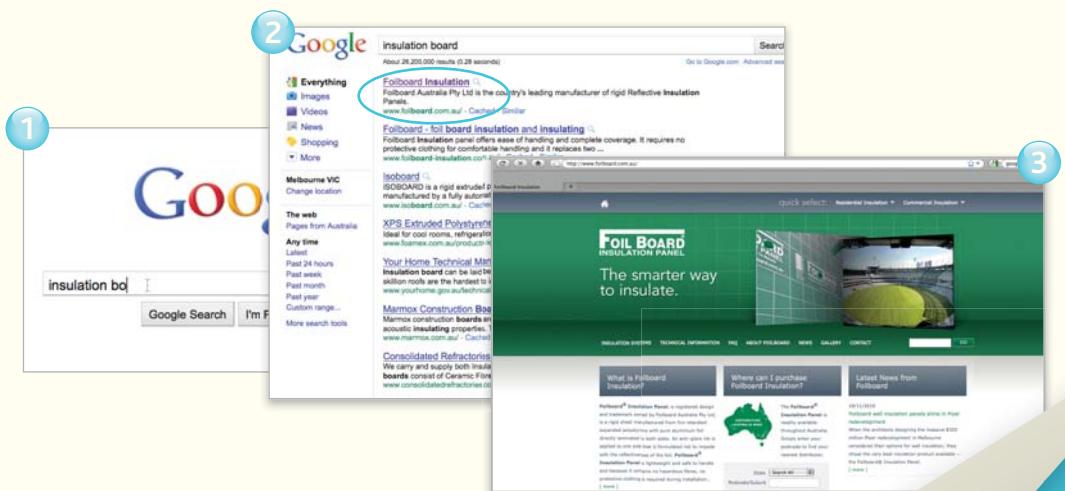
1

Goog

insulation bo

Google Search | I'm F

2

Google

insulation board

Search

About 26,200,000 results (0.28 seconds)

Go to Google.com Advanced sea

Everything
Images
Videos
News
Shopping
More

Melbourne VIC
Change location

The web
Pages from Australia

Any time
Latest
Past 24 hours
Past week
Past month
Past year
Custom range...

More search tools

Foilboard Insulation
Foilboard Australia Pty Ltd is the country's leading manufacturer of rigid Reflective Insulation Panels.
www.foilboard.com.au/ - Cached - Similar

Foilboard - foil board insulation and insulating
Foilboard Insulation panel offers ease of handling and complete coverage. It requires no protective clothing for comfortable handling and it replaces two ...
www.foilboard-insulation.com

Isoboard
ISOBOARD is a rigid extruded
manufactured by a fully automat
www.isoboard.com.au/ - Cach

XPS Extruded Polystyrene
Ideal for cool rooms, refrigeratio
www.foamex.com.au/product-i

Your Home Technical Man
Insulation board can be laid be
skillion roofs are the hardest to i
www.yourhome.gov.au/technical

Marmox Construction Boa
Marmox construction boards an
acoustic insulating properties.
www.marmox.com.au/ - Cach

Consolidated Refractories
We carry and supply both Insula
boards consist of Ceramic Fibre
www.consolidatedrefractories.co

3

http://www.foilboard.com.au/

Foilboard Insulation

quick select: Residential Insulation ▾ Commercial Insulation ▾

FOIL BOARD
INSULATION PANEL

The smarter way to insulate.

INSULATION SYSTEMS TECHNICAL INFORMATION FAQ ABOUT FOILBOARD NEWS GALLERY CONTACT

What is Foilboard Insulation?

Where can I purchase Foilboard Insulation?

Latest News from Foilboard

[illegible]